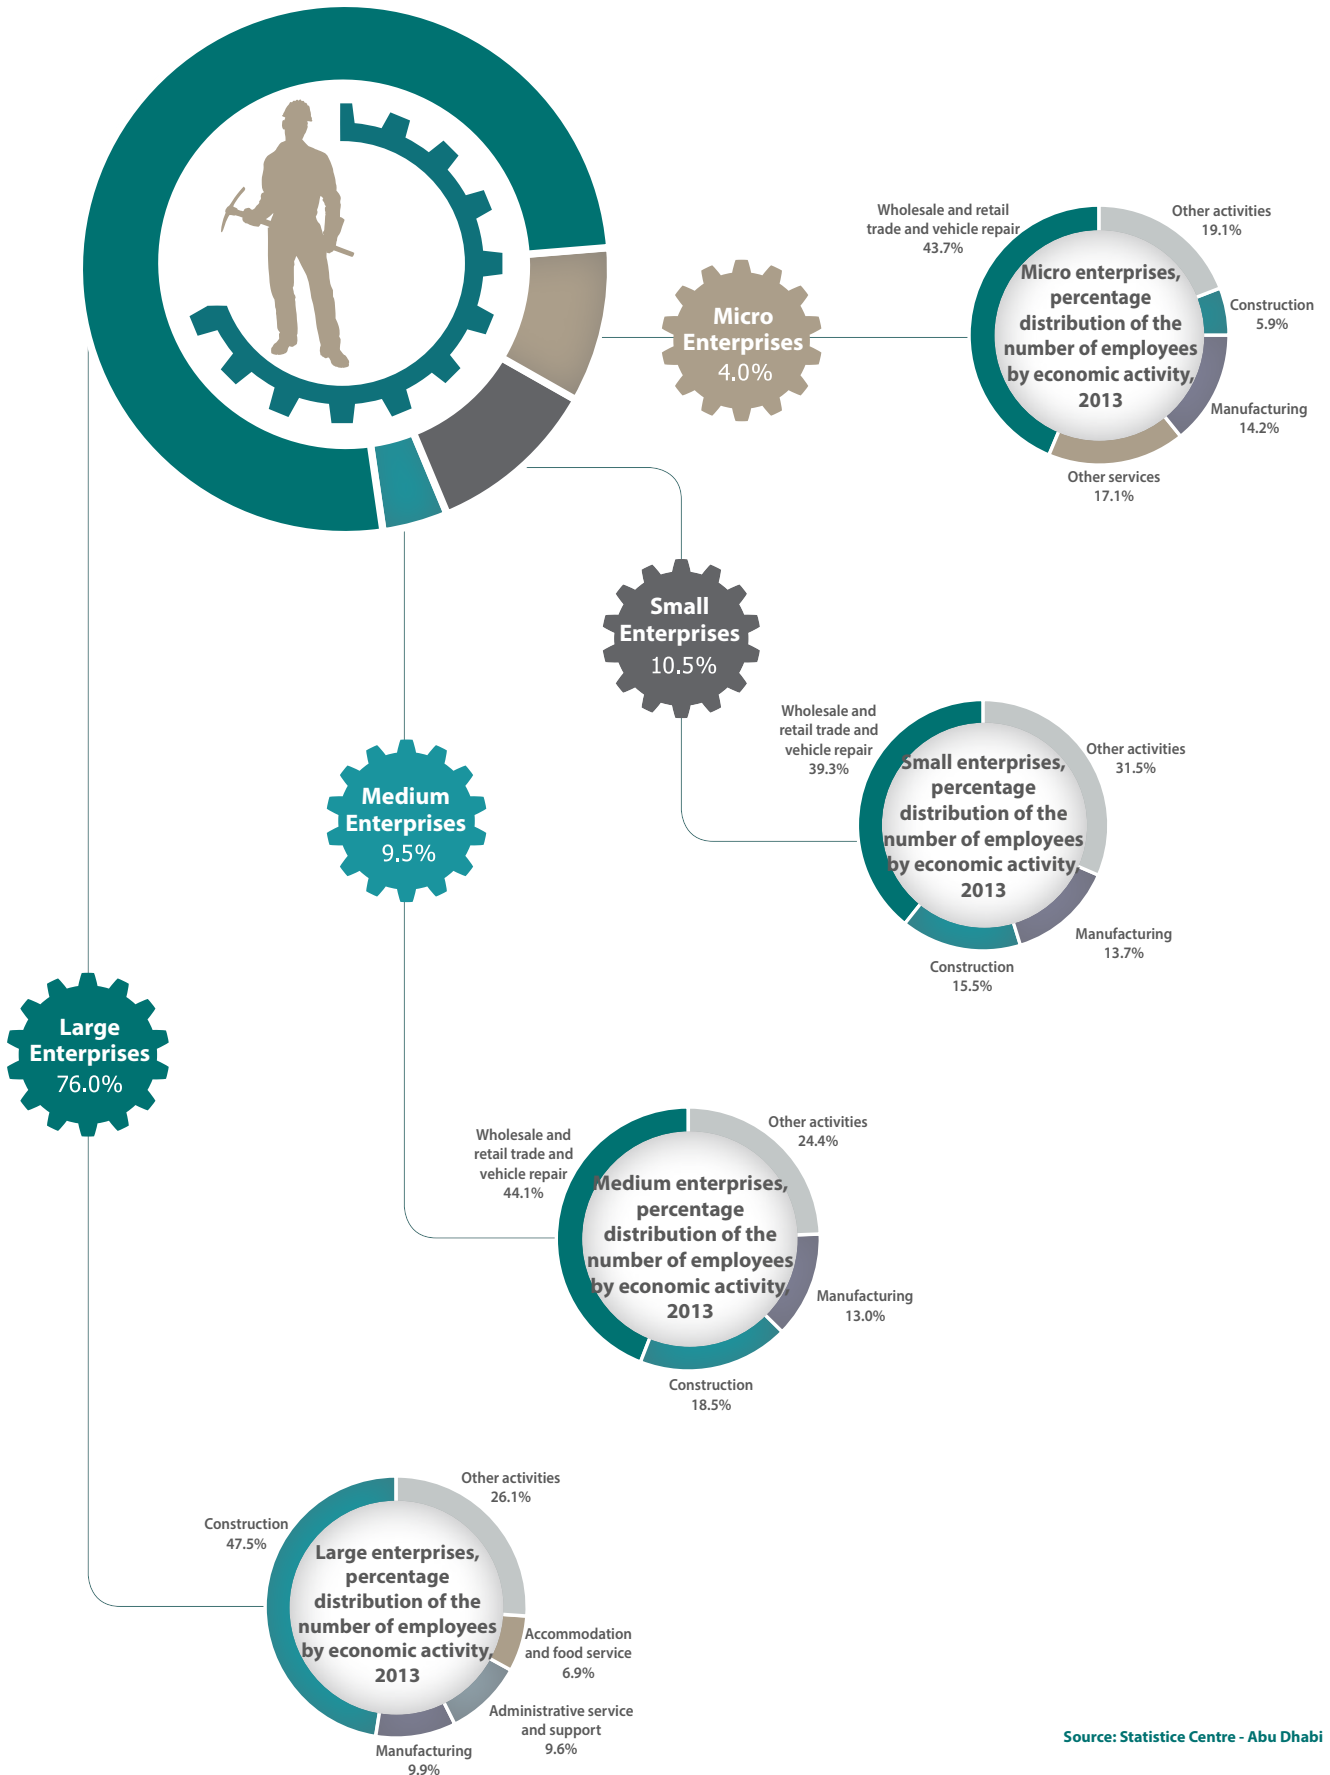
Micro Enterprises 4.0%

Wholesale and retail trade and vehicle repair 43.7%

Other activities 19.1%

Micro enterprises, percentage distribution of the number of employees by economic activity, 2013

Construction 5.9%

Manufacturing 14.2%

Other services 17.1%

Small Enterprises 10.5%

Wholesale and retail trade and vehicle repair 39.3%

Other activities 31.5%

Small enterprises, percentage distribution of the number of employees by economic activity, 2013

Manufacturing 13.7%

Construction 15.5%

Medium Enterprises 9.5%

Large Enterprises 76.0%

Wholesale and retail trade and vehicle repair 44.1%

Other activities 24.4%

Medium enterprises, percentage distribution of the number of employees by economic activity, 2013

Manufacturing 13.0%

Construction 18.5%

Other activities 26.1%

Construction 47.5%

Large enterprises, percentage distribution of the number of employees by economic activity, 2013

Accommodation and food service 6.9%

Administrative service and support 9.6%

Manufacturing 9.9%

Source: Statistice Centre - Abu Dhabi